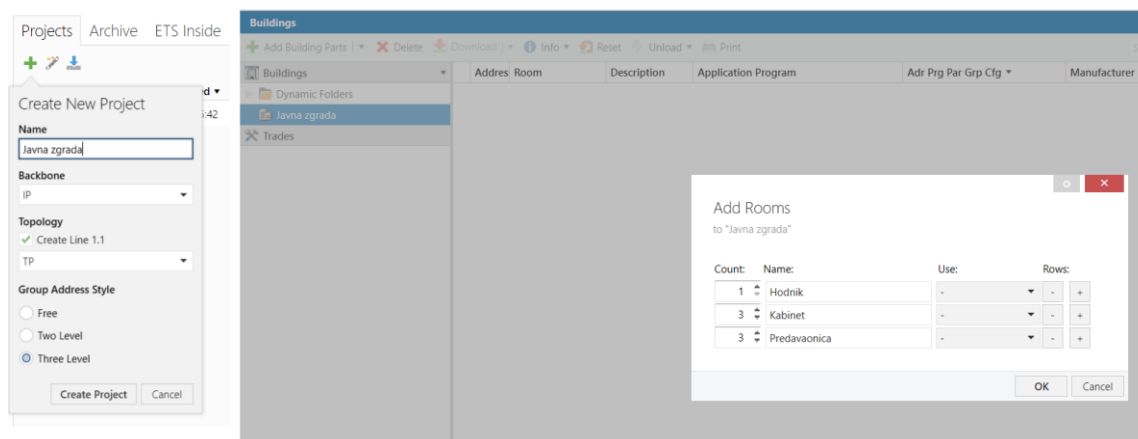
Projects Archive ETS Inside

Create New Project

Name

Javna zgrada

Backbone

IP

Topology

✓ Create Line 1.1

TP

Group Address Style

Free

Two Level

Three Level

Create Project Cancel

d ▾

:42

Buildings

Add Building Parts ▾ Delete Download ▾ Info ▾ Reset Unload ▾ Print

Buildings

Dynamic Folders

Javna zgrada

Trades

| Addres | Room | Description | Application Program | Adr Prg Par Grp Cfg ▾ | Manufacturer |
|---|---|---|---|---|---|

Add Rooms

to "Javna zgrada"

| Count: | Name: | Use: | Rows: |
|---|---|---|---|
| 1 | Hodnik | - | - + |
| 3 | Kabinet | - | - + |
| 3 | Predavaonica | - | - + |

OK Cancel